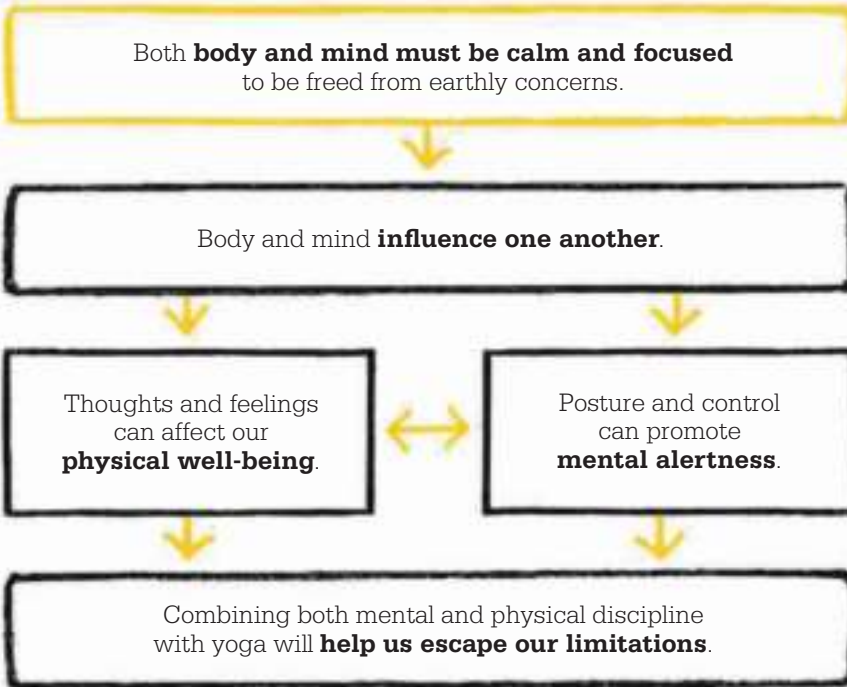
Both **body and mind must be calm and focused** to be freed from earthly concerns.

Body and mind **influence one another**.

Thoughts and feelings can affect our **physical well-being**.

Posture and control can promote **mental alertness**.

Combining both mental and physical discipline with yoga will **help us escape our limitations**.